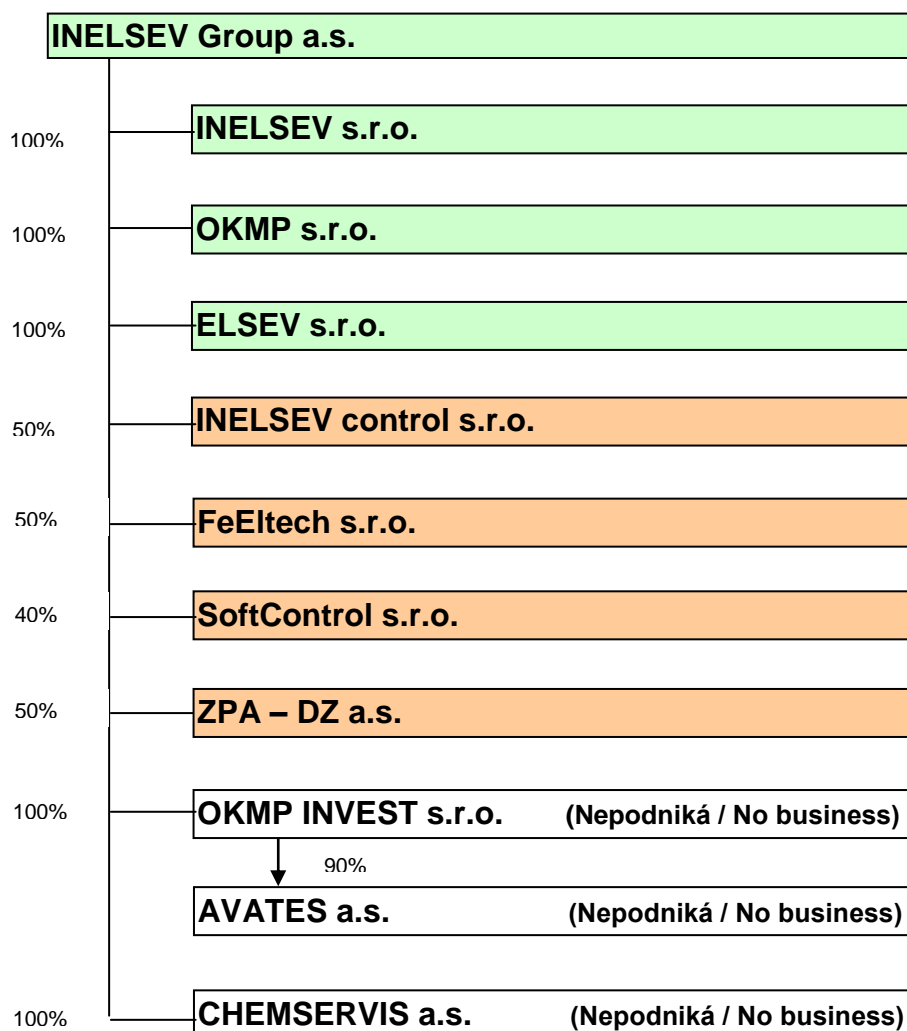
INELSEV Group a.s.

100%
INELSEV s.r.o.

100%
OKMP s.r.o.

100%
ELSEV s.r.o.

50%
INELSEV control s.r.o.

50%
FeEltech s.r.o.

40%
SoftControl s.r.o.

50%
ZPA – DZ a.s.

100%
OKMP INVEST s.r.o. (Nepodniká / No business)

90%

AVATES a.s. (Nepodniká / No business)

100%
CHEMSERVIS a.s. (Nepodniká / No business)